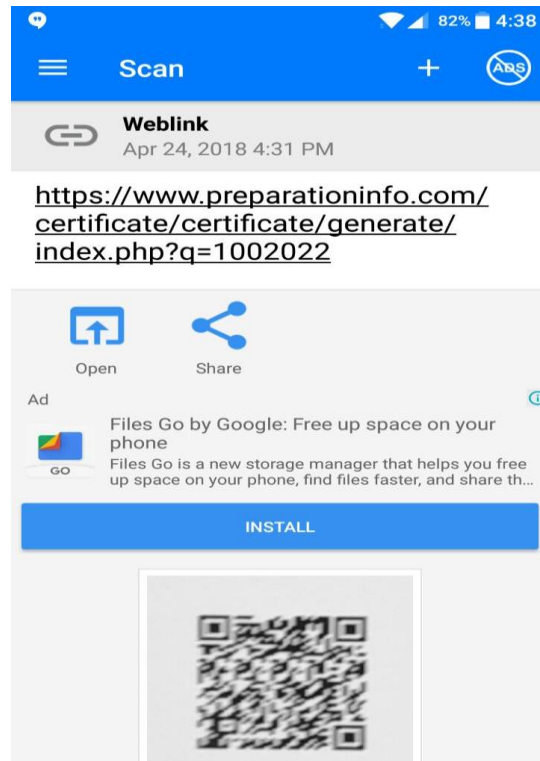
82% 4:38

Scan

ADS

Weblink

Apr 24, 2018 4:31 PM

https://www.preparationinfo.com/certificate/certificate/generate/index.php?q=1002022

Open

Share

Ad

Files Go by Google: Free up space on your phone

Files Go is a new storage manager that helps you free up space on your phone, find files faster, and share th...

GO

INSTALL